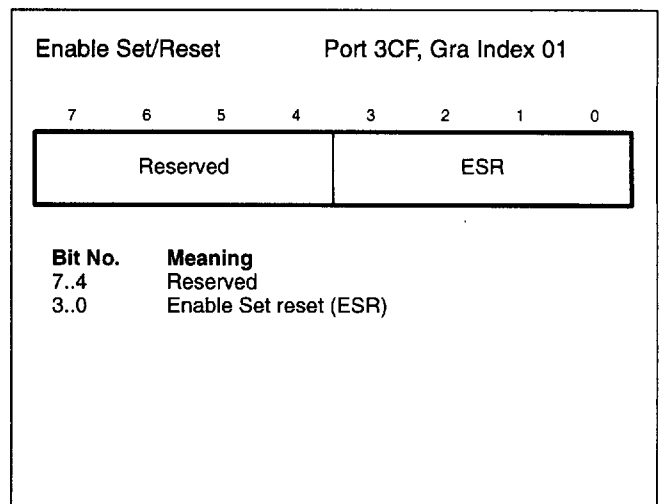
Enable Set/Reset Port 3CF, Gra Index 01

| 7 | 6 | 5 | 4 | 3 | 2 | 1 | 0 |
|---|---|---|---|---|---|---|---|
| Reserved | | | | ESR | | | |

| Bit No. | Meaning |
|---|---|
| 7..4 | Reserved |
| 3..0 | Enable Set reset (ESR) |